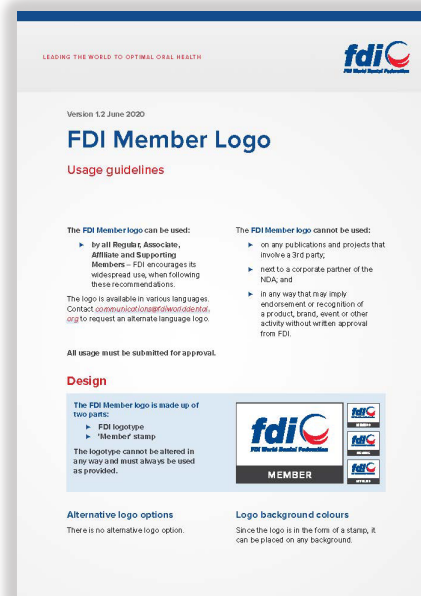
LEADING THE WORLD TO OPTIMAL ORAL HEALTH

fdi
FDI World Dental Federation

Version 1.2 June 2020

FDI Member Logo

Usage guidelines

The FDI Member logo can be used:

- by all Regular, Associate, Affiliate and Supporting Members – FDI encourages its widespread use, when following these recommendations.

The logo is available in various languages. Contact communications@fdiworlddental.org to request an alternate language logo.

The FDI Member logo cannot be used:

- on any publications and projects that involve a 3rd party;
- next to a corporate partner of the NDA; and
- in any way that may imply endorsement or recognition of a product, brand, event or other activity without written approval from FDI.

All usage must be submitted for approval.

Design

The FDI Member logo is made up of two parts:

- FDI logotype
- 'Member' stamp

The logotype cannot be altered in any way and must always be used as provided.

fdi
FDI World Dental Federation
MEMBER

fdi
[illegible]

fdi
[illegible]

fdi
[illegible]

Alternative logo options

There is no alternative logo option.

Logo background colours

Since the logo is in the form of a stamp, it can be placed on any background.